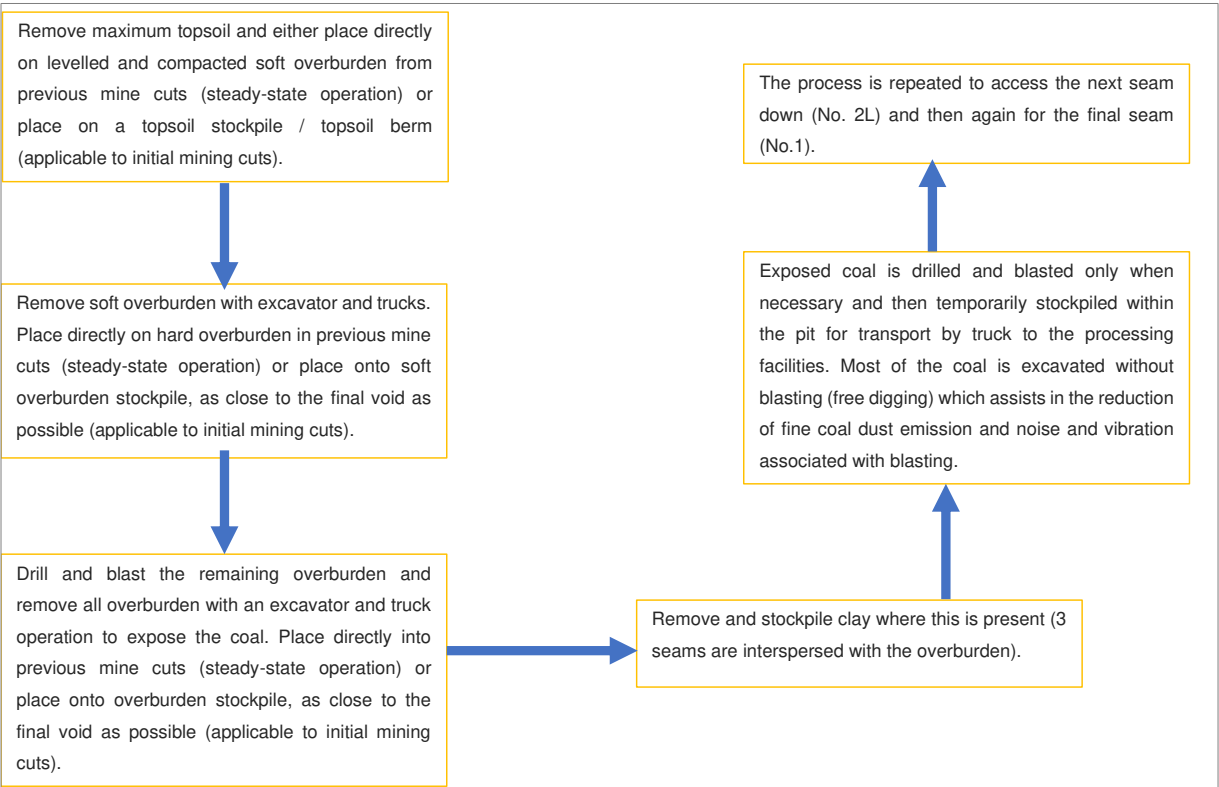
Remove maximum topsoil and either place directly on levelled and compacted soft overburden from previous mine cuts (steady-state operation) or place on a topsoil stockpile / topsoil berm (applicable to initial mining cuts).

Remove soft overburden with excavator and trucks. Place directly on hard overburden in previous mine cuts (steady-state operation) or place onto soft overburden stockpile, as close to the final void as possible (applicable to initial mining cuts).

Drill and blast the remaining overburden and remove all overburden with an excavator and truck operation to expose the coal. Place directly into previous mine cuts (steady-state operation) or place onto overburden stockpile, as close to the final void as possible (applicable to initial mining cuts).

Remove and stockpile clay where this is present (3 seams are interspersed with the overburden).

Exposed coal is drilled and blasted only when necessary and then temporarily stockpiled within the pit for transport by truck to the processing facilities. Most of the coal is excavated without blasting (free digging) which assists in the reduction of fine coal dust emission and noise and vibration associated with blasting.

The process is repeated to access the next seam down (No. 2L) and then again for the final seam (No.1).